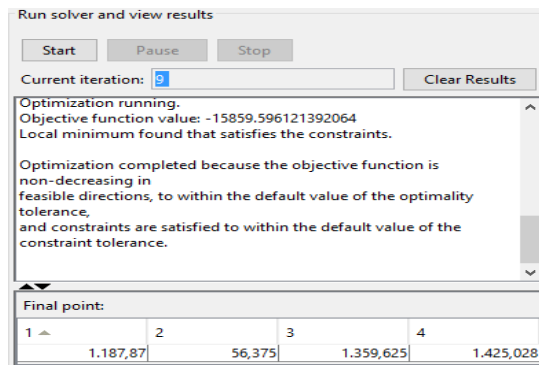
Run solver and view results

Start Pause Stop

Current iteration: 9

Clear Results

Optimization running.
Objective function value: -15859.596121392064
Local minimum found that satisfies the constraints.

Optimization completed because the objective function is non-decreasing in
feasible directions, to within the default value of the optimality tolerance,
and constraints are satisfied to within the default value of the constraint tolerance.

Final point:

| 1 | 2 | 3 | 4 |
|---|---|---|---|
| 1.187,87 | 56,375 | 1.359,625 | 1.425,028 |